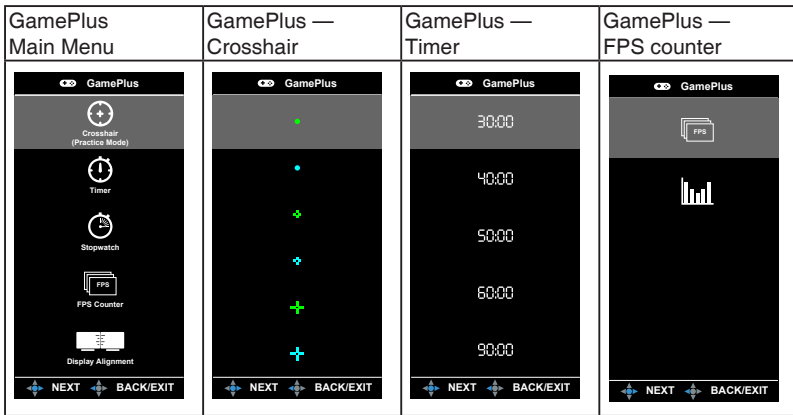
| GamePlus Main Menu | GamePlus — Crosshair | GamePlus — Timer | GamePlus — FPS counter |
|---|---|---|---|
| GamePlus<br>Crosshair (Practice Mode)<br>Timer<br>Stopwatch<br>FPS<br>FPS Counter<br>Display Alignment<br>NEXT BACK/EXIT | GamePlus<br>NEXT BACK/EXIT | GamePlus<br>30:00<br>40:00<br>50:00<br>60:00<br>90:00<br>NEXT BACK/EXIT | GamePlus<br>FPS<br>NEXT BACK/EXIT |